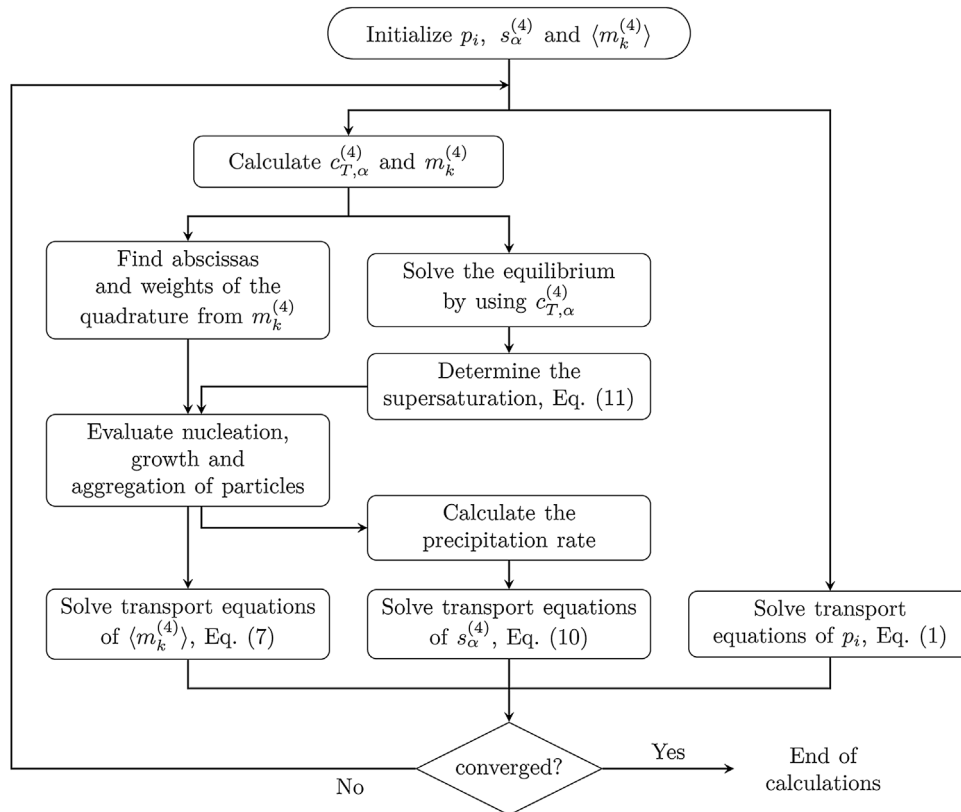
Initialize $p_i$, $s_\alpha^{(4)}$ and $\langle m_k^{(4)} \rangle$

Calculate $c_{T,\alpha}^{(4)}$ and $m_k^{(4)}$

Find abscissas and weights of the quadrature from $m_k^{(4)}$

Solve the equilibrium by using $c_{T,\alpha}^{(4)}$

Determine the supersaturation, Eq. (11)

Evaluate nucleation, growth and aggregation of particles

Calculate the precipitation rate

Solve transport equations of $\langle m_k^{(4)} \rangle$, Eq. (7)

Solve transport equations of $s_\alpha^{(4)}$, Eq. (10)

Solve transport equations of $p_i$, Eq. (1)

converged?

Yes

End of calculations

No